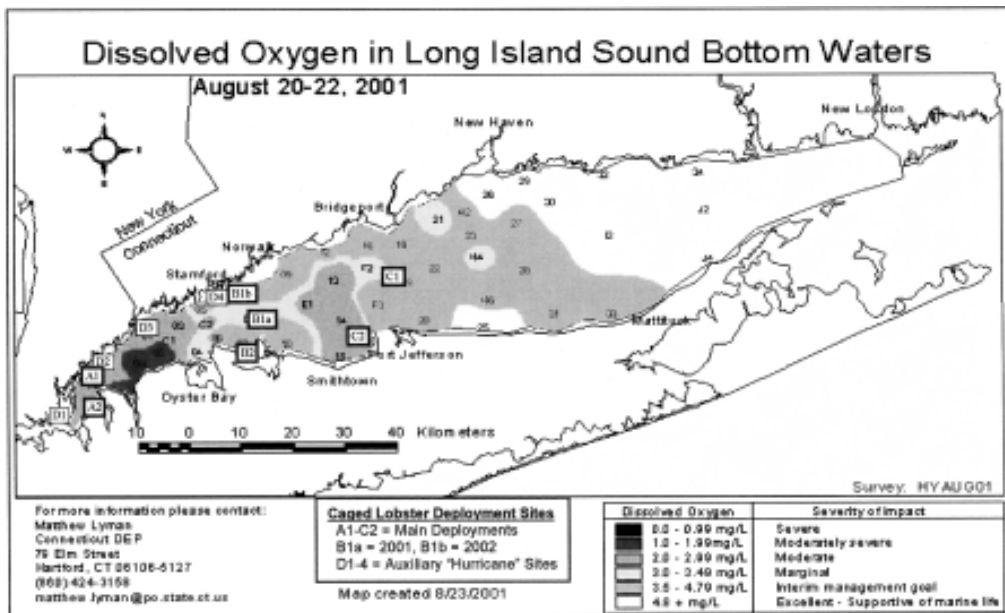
Dissolved Oxygen in Long Island Sound Bottom Waters

August 20-22, 2001

New London

New Haven

Bridgeport

New York
Connecticut

Norwalk

Stamford

D4 B1b

D3

C1

B1a

C2

B2

A2

A1

D1

D2

Oyster Bay

Smithtown

Port Jefferson

Mattituck

10 0 10 20 30 40 Kilometers

Survey: HYAUG01

For more information please contact:
Matthew Lyman
Connecticut DEP
79 Elm Street
Hartford, CT 06106-5127
(860) 424-3158
matthew.lyman@po.state.ct.us

Caged Lobster Deployment Sites
A1-C2 = Main Deployments
B1a = 2001, B1b = 2002
D1-4 = Auxiliary "Hurricane" Sites

Map created 8/23/2001

| Dissolved Oxygen | Severity of Impact |
|---|---|
| 0.0 - 0.99 mg/L | Severe |
| 1.0 - 1.99 mg/L | Moderately severe |
| 2.0 - 2.99 mg/L | Moderate |
| 3.0 - 3.49 mg/L | Marginal |
| 3.5 - 4.79 mg/L | Interim management goal |
| 4.8 + mg/L | Excellent - Supportive of marine life |